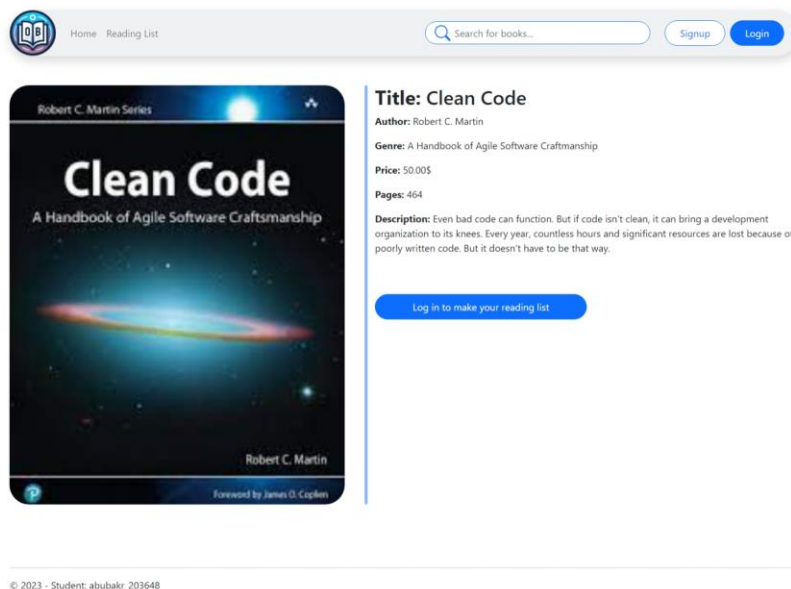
Home Reading List

Search for books...

Signup Login

Robert C. Martin Series

Clean Code

A Handbook of Agile Software Craftsmanship

Robert C. Martin

Foreword by James O. Coplien

**Title:** Clean Code

**Author:** Robert C. Martin

**Genre:** A Handbook of Agile Software Craftmanship

**Price:** 50.00$

**Pages:** 464

**Description:** Even bad code can function. But if code isn't clean, it can bring a development organization to its knees. Every year, countless hours and significant resources are lost because of poorly written code. But it doesn't have to be that way.

Log in to make your reading list

© 2023 - Student: abubakr 203648